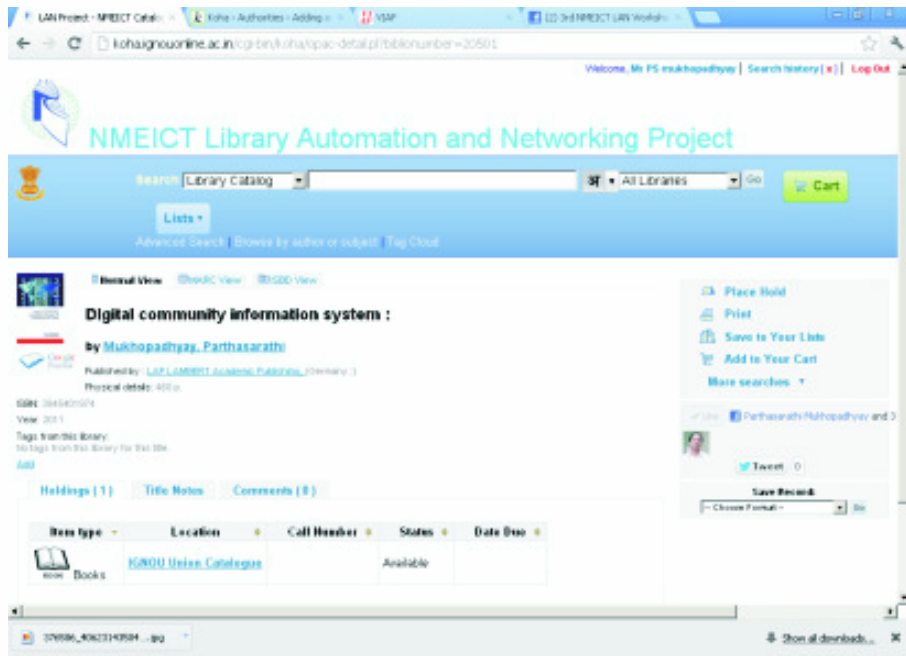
LAN Project - NMEICT Catalo | Koha - Authorities - Adding | VIAF | (2) 3rd NMEICT LAN Worksh

kohaignouonline.ac.in/cgi-bin/koha/opac-detail.pl?biblionumber=20501

Welcome, Mr PS mukhopadhyay | Search history [x] | Log Out

NMEICT Library Automation and Networking Project

Search Library Catalog अ All Libraries Go Cart

Lists

Advanced Search | Browse by author or subject | Tag Cloud

Normal View MARC View ISBD View

Digital community information system :

by Mukhopadhyay, Parthasarathi

Published by : LAP LAMBERT Academic Publishing, (Germany :)
Physical details: 400 p.

ISBN: 3845401974
Year: 2011

Tags from this library:
No tags from this library for this title.
Add

Place Hold
Print
Save to Your Lists
Add to Your Cart
More searches

Like Parthasarathi Mukhopadhyay and 3

Tweet 0

Save Record:
-- Choose Format -- Go

Holdings ( 1 ) Title Notes Comments ( 0 )

| Item type | Location | Call Number | Status | Date Due |
|---|---|---|---|---|
| Books | IGNOU Union Catalogue | | Available | |

376886_406233140584 ....jpg

Show all downloads...